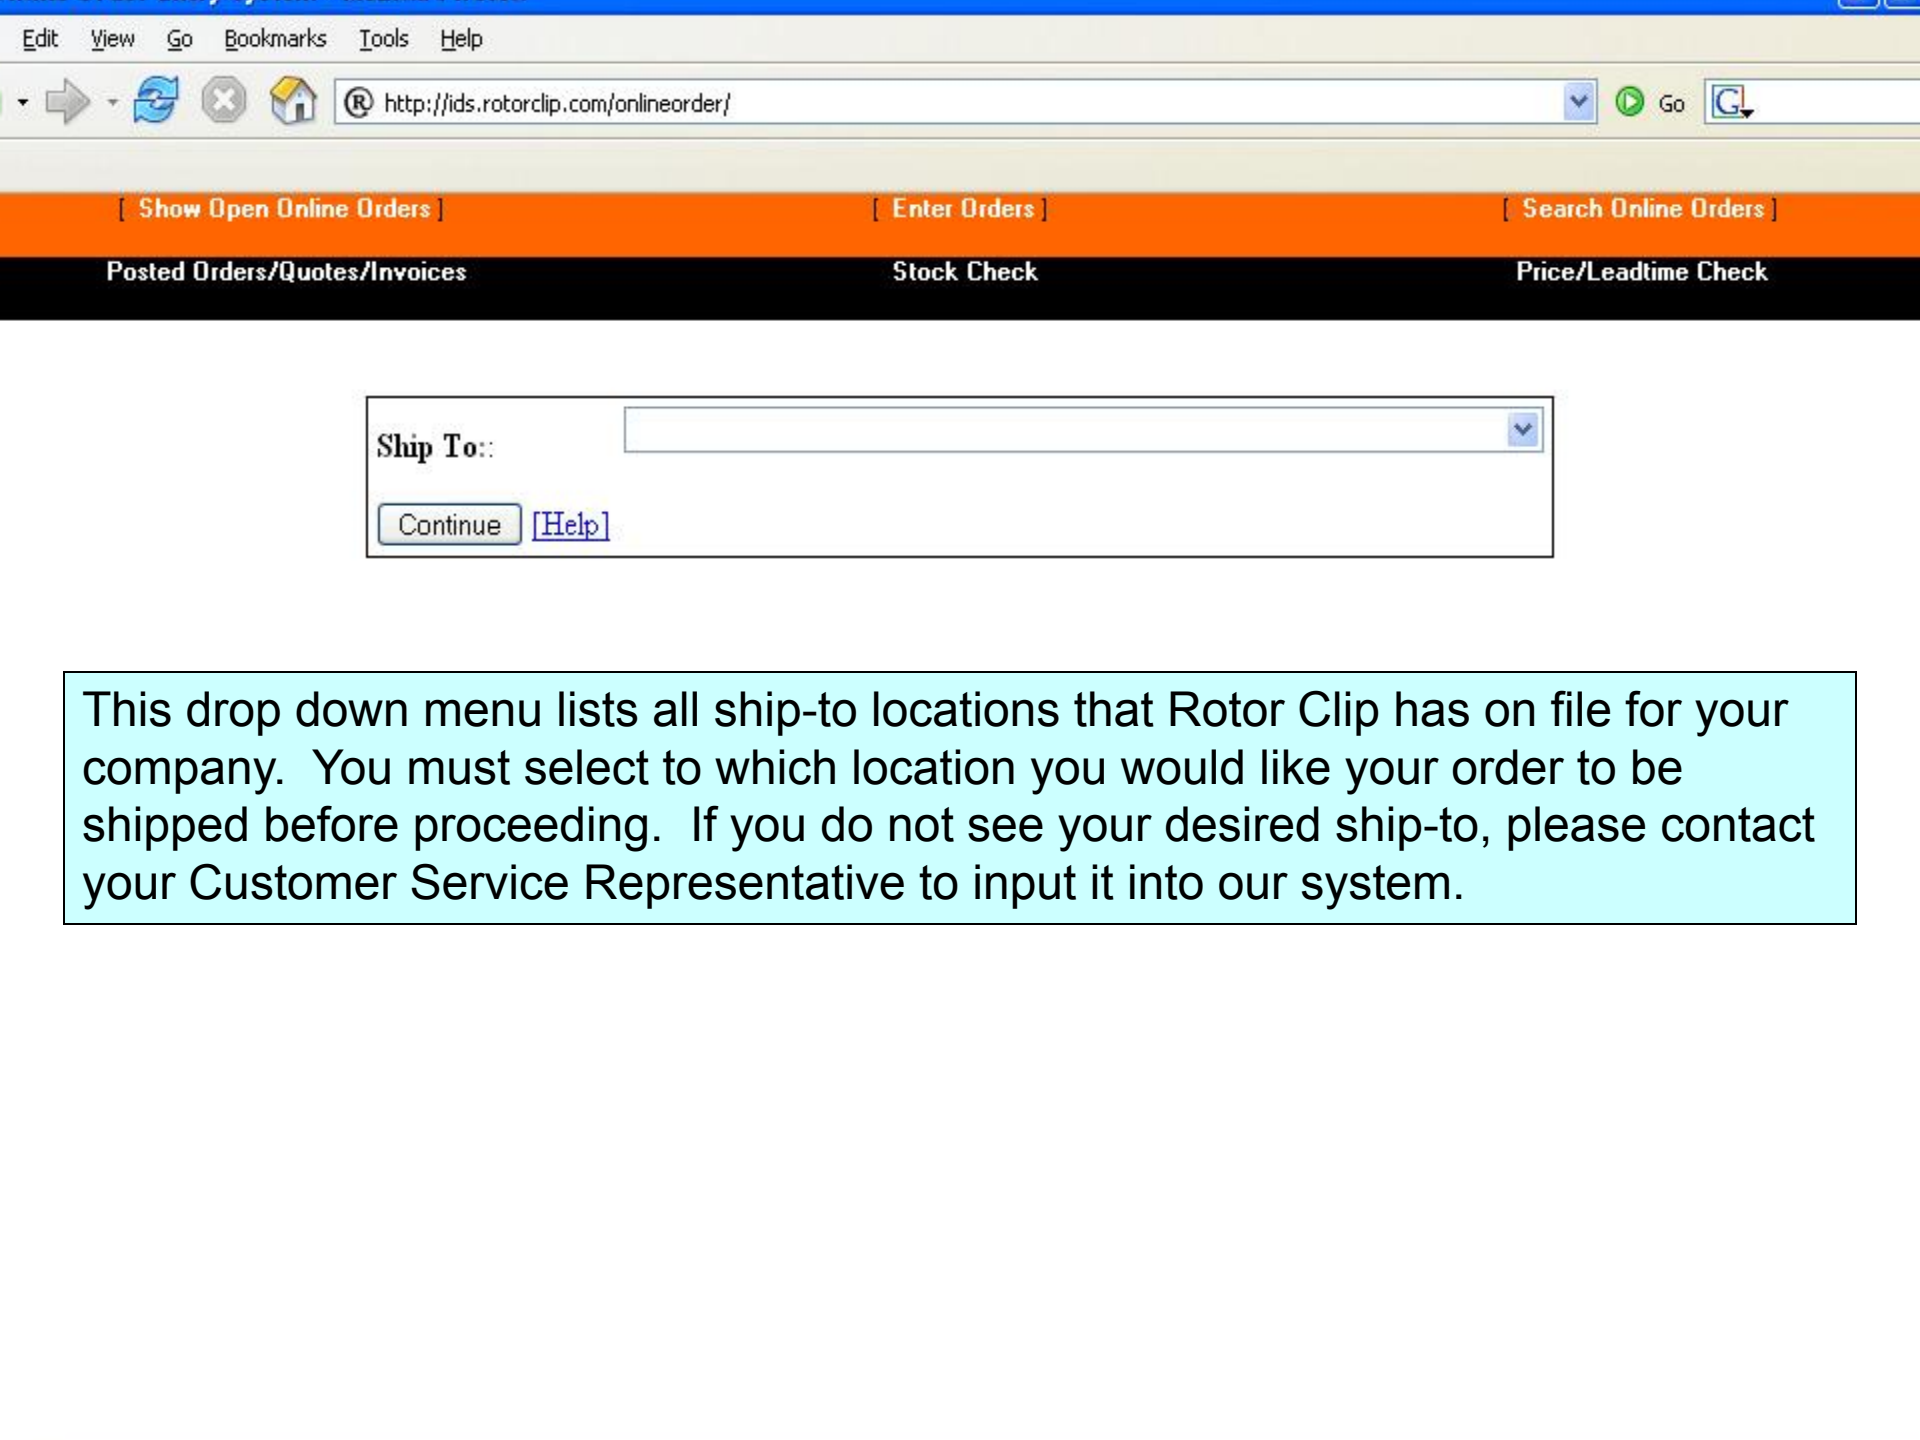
Edit View Go Bookmarks Tools Help

http://ids.rotorclip.com/onlineorder/

Go

[ Show Open Online Orders ] [ Enter Orders ] [ Search Online Orders ]

Posted Orders/Quotes/Invoices Stock Check Price/Leadtime Check

Ship To::

Continue [Help]

This drop down menu lists all ship-to locations that Rotor Clip has on file for your company. You must select to which location you would like your order to be shipped before proceeding. If you do not see your desired ship-to, please contact your Customer Service Representative to input it into our system.